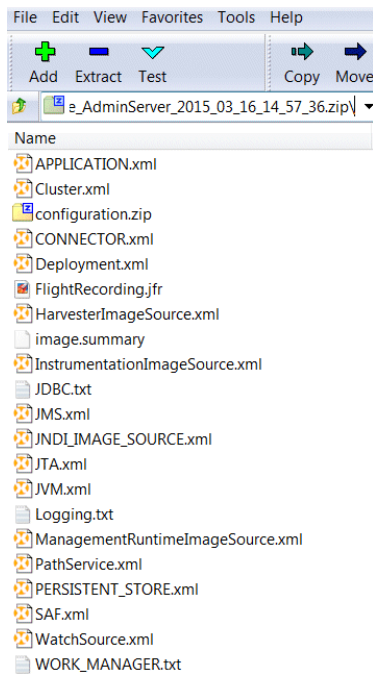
File Edit View Favorites Tools Help

Add Extract Test Copy Move

e_AdminServer_2015_03_16_14_57_36.zip\

Name

APPLICATION.xml
Cluster.xml
configuration.zip
CONNECTOR.xml
Deployment.xml
FlightRecording.jfr
HarvesterImageSource.xml
image.summary
InstrumentationImageSource.xml
JDBC.txt
JMS.xml
JNDI_IMAGE_SOURCE.xml
JTA.xml
JVM.xml
Logging.txt
ManagementRuntimeImageSource.xml
PathService.xml
PERSISTENT_STORE.xml
SAF.xml
WatchSource.xml
WORK_MANAGER.txt